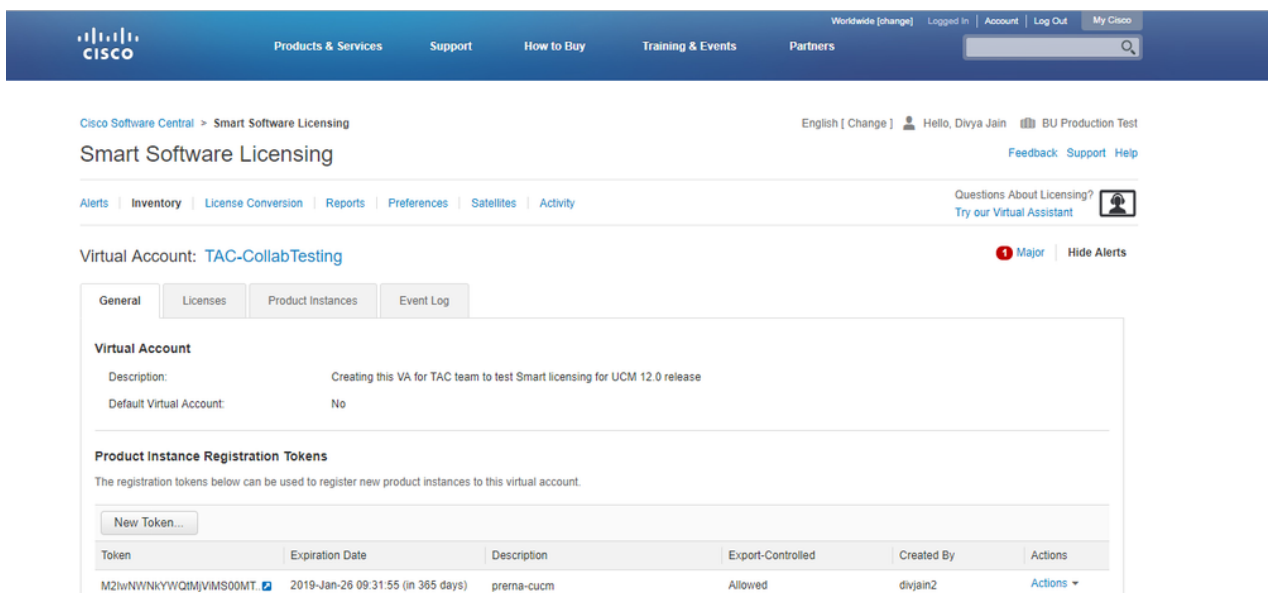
cisco

Products & Services Support How to Buy Training & Events Partners

Worldwide [change] Logged In | Account | Log Out My Cisco

Cisco Software Central > Smart Software Licensing

English [ Change ] Hello, Divya Jain BU Production Test

Smart Software Licensing

Feedback Support Help

Alerts | Inventory | License Conversion | Reports | Preferences | Satellites | Activity

Questions About Licensing?
Try our Virtual Assistant

Virtual Account: TAC-CollabTesting

1 Major | Hide Alerts

General | Licenses | Product Instances | Event Log

Virtual Account

Description: Creating this VA for TAC team to test Smart licensing for UCM 12.0 release

Default Virtual Account: No

Product Instance Registration Tokens

The registration tokens below can be used to register new product instances to this virtual account.

New Token...

| Token | Expiration Date | Description | Export-Controlled | Created By | Actions |
|---|---|---|---|---|---|
| M2IwNWNkYWQtMjViMS00MT... | 2019-Jan-26 09:31:55 (in 365 days) | prerna-cucm | Allowed | divjain2 | Actions |